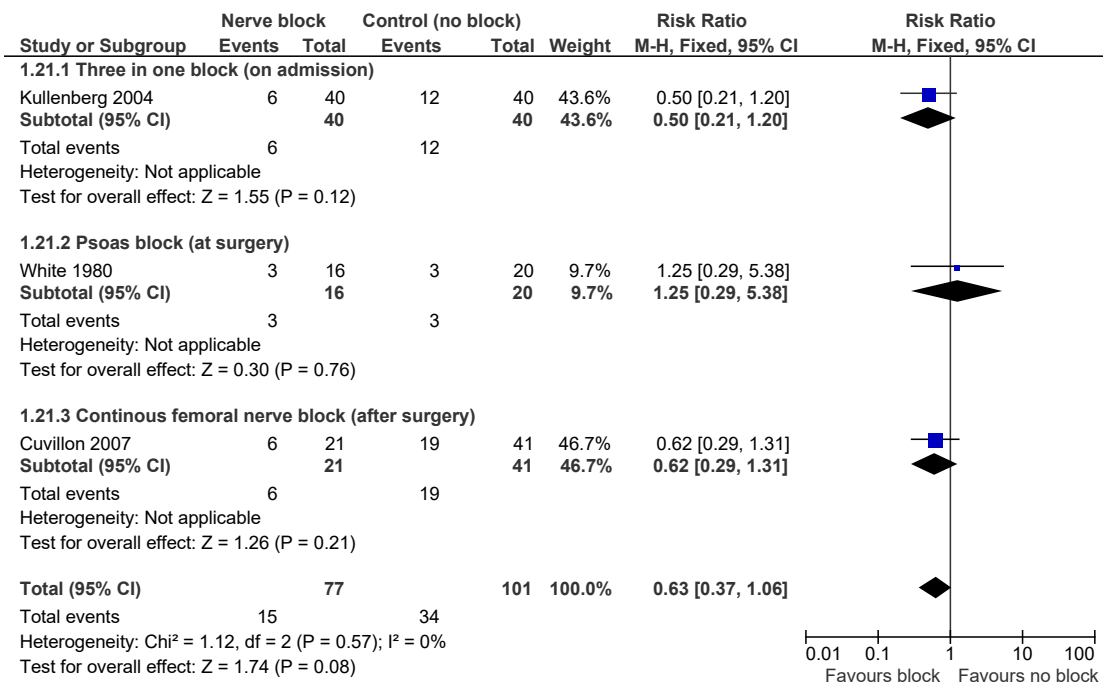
| Study or Subgroup | Nerve block Events | Nerve block Total | Control (no block) Events | Control (no block) Total | Weight | Risk Ratio M-H, Fixed, 95% CI |
|---|---|---|---|---|---|---|
| **1.21.1 Three in one block (on admission)** | | | | | | |
| Kullenberg 2004 | 6 | 40 | 12 | 40 | 43.6% | 0.50 [0.21, 1.20] |
| **Subtotal (95% CI)** | | **40** | | **40** | **43.6%** | **0.50 [0.21, 1.20]** |
| Total events | 6 | | 12 | | | |
| Heterogeneity: Not applicable | | | | | | |
| Test for overall effect: Z = 1.55 (P = 0.12) | | | | | | |
| **1.21.2 Psoas block (at surgery)** | | | | | | |
| White 1980 | 3 | 16 | 3 | 20 | 9.7% | 1.25 [0.29, 5.38] |
| **Subtotal (95% CI)** | | **16** | | **20** | **9.7%** | **1.25 [0.29, 5.38]** |
| Total events | 3 | | 3 | | | |
| Heterogeneity: Not applicable | | | | | | |
| Test for overall effect: Z = 0.30 (P = 0.76) | | | | | | |
| **1.21.3 Continous femoral nerve block (after surgery)** | | | | | | |
| Cuvillon 2007 | 6 | 21 | 19 | 41 | 46.7% | 0.62 [0.29, 1.31] |
| **Subtotal (95% CI)** | | **21** | | **41** | **46.7%** | **0.62 [0.29, 1.31]** |
| Total events | 6 | | 19 | | | |
| Heterogeneity: Not applicable | | | | | | |
| Test for overall effect: Z = 1.26 (P = 0.21) | | | | | | |
| **Total (95% CI)** | | **77** | | **101** | **100.0%** | **0.63 [0.37, 1.06]** |
| Total events | 15 | | 34 | | | |
| Heterogeneity: Chi² = 1.12, df = 2 (P = 0.57); I² = 0% | | | | | | |
| Test for overall effect: Z = 1.74 (P = 0.08) | | | | | | |

Risk Ratio
M-H, Fixed, 95% CI

0.01 0.1 1 10 100
Favours block Favours no block